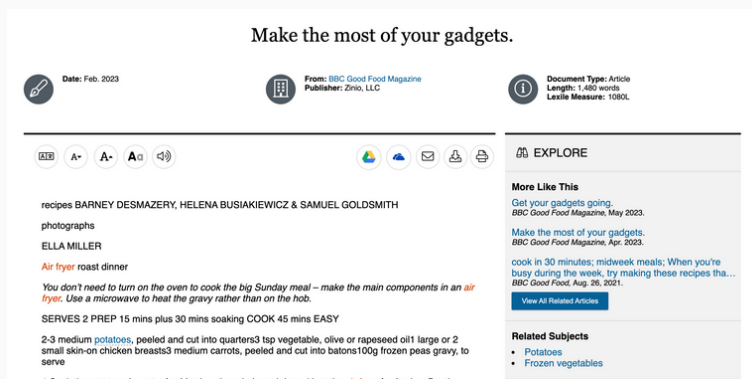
Make the most of your gadgets.

Date: Feb. 2023

From: BBC Good Food Magazine
Publisher: Zinio, LLC

Document Type: Article
Length: 1,480 words
Lexile Measure: 1080L

A- A+ Aa

recipes BARNEY DESMAZERY, HELENA BUSIAKIEWICZ & SAMUEL GOLDSMITH

photographs

ELLA MILLER

Air fryer roast dinner

You don't need to turn on the oven to cook the big Sunday meal – make the main components in an air fryer. Use a microwave to heat the gravy rather than on the hob.

SERVES 2 PREP 15 mins plus 30 mins soaking COOK 45 mins EASY

2-3 medium potatoes, peeled and cut into quarters3 tsp vegetable, olive or rapeseed oil1 large or 2 small skin-on chicken breasts3 medium carrots, peeled and cut into batons100g frozen peas gravy, to serve

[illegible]

EXPLORE

More Like This

Get your gadgets going.
BBC Good Food Magazine, May 2023.

Make the most of your gadgets.
BBC Good Food Magazine, Apr. 2023.

cook in 30 minutes; midweek meals; When you're busy during the week, try making these recipes tha...
BBC Good Food, Aug. 26, 2021.

View All Related Articles

Related Subjects

• Potatoes
• Frozen vegetables